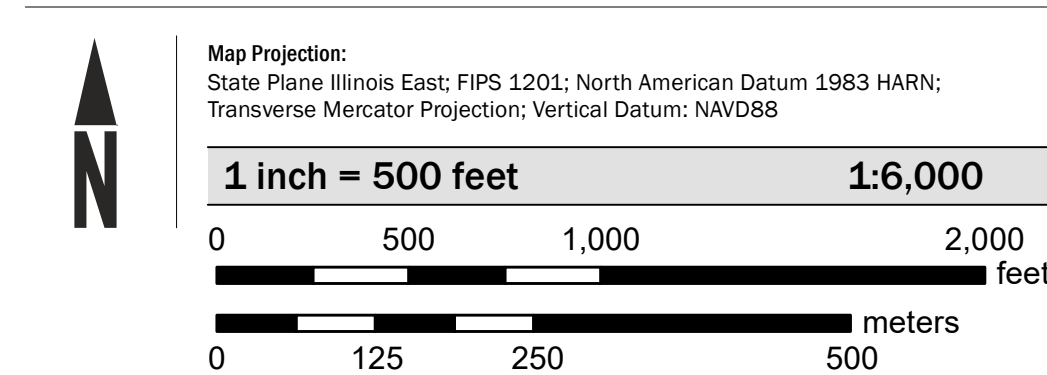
N

Map Projection:
State Plane Illinois East; FIPS 1201; North American Datum 1983 HARN; Transverse Mercator Projection; Vertical Datum: NAVD88

1 inch = 500 feet 1:6,000

0 500 1,000 2,000
feet

meters
0 125 250 500